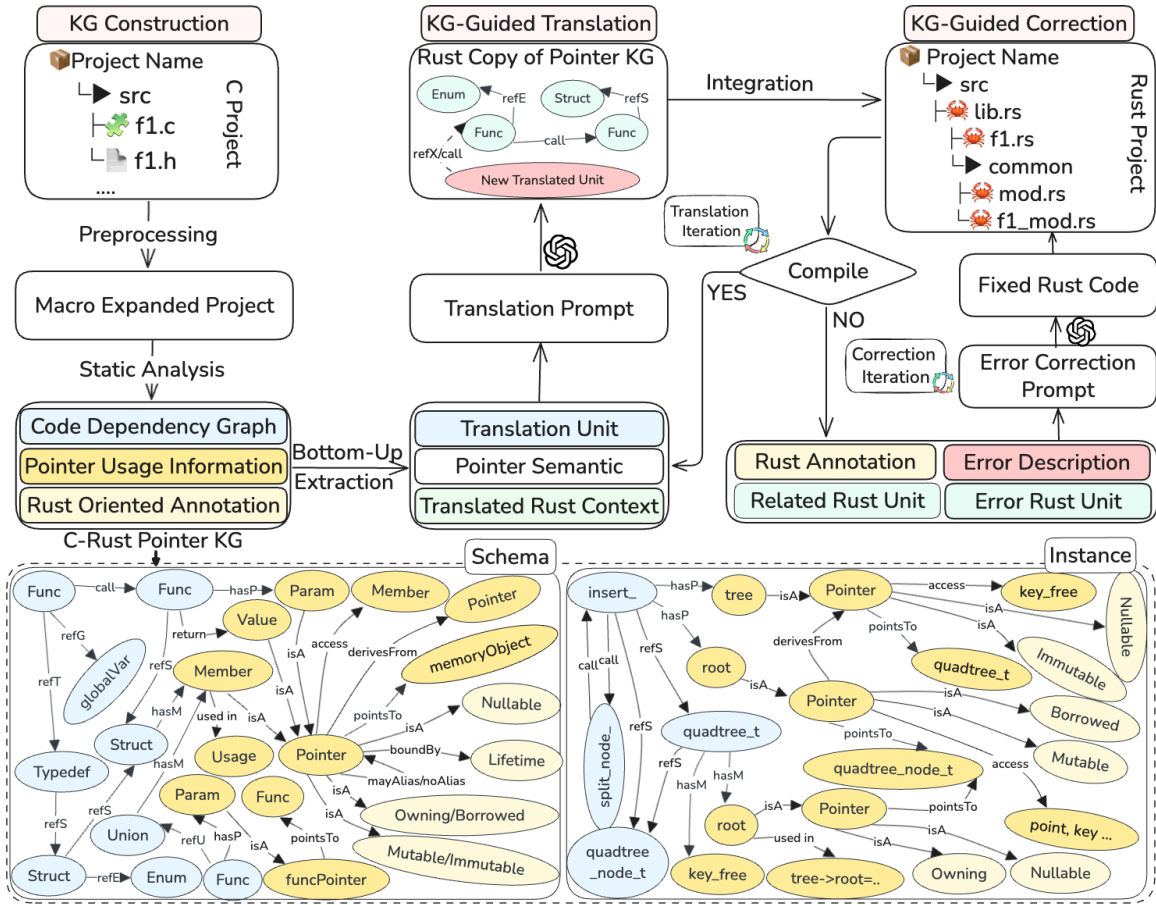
KG Construction

Project Name
src
f1.c
f1.h
....
C Project

Preprocessing

Macro Expanded Project

Static Analysis

Code Dependency Graph
Pointer Usage Information
Rust Oriented Annotation

Bottom-Up Extraction

C-Rust Pointer KG

KG-Guided Translation

Rust Copy of Pointer KG

Enum
refE
Struct
refS
Func
call
Func
refX/call
New Translated Unit

Translation Prompt

Translation Unit
Pointer Semantic
Translated Rust Context

Integration

KG-Guided Correction

Project Name
src
lib.rs
f1.rs
common
mod.rs
f1_mod.rs
Rust Project

Translation Iteration

Compile

YES

NO

Fixed Rust Code

Correction Iteration

Error Correction Prompt

Rust Annotation
Error Description
Related Rust Unit
Error Rust Unit

Schema

Func
call
Func
hasP
Param
Member
Pointer
refG
globalVar
return
Value
access
derivesFrom
refT
refS
Member
isA
memoryObject
hasM
used in
isA
isA
pointsTo
Nullable
Struct
Usage
Pointer
boundBy
Lifetime
Typedef
hasM
mayAlias/noAlias
Param
Func
isA
refS
Owning/Borrowed
Union
refU
hasP
isA
pointsTo
Mutable/Immutable
refS
Struct
refE
Enum
Func
funcPointer

Instance

insert_
hasP
tree
isA
Pointer
access
key_free
hasP
isA
Nullable
call
call
refS
derivesFrom
pointsTo
isA
root
quadtree_t
Immutable
split_node_
isA
Pointer
isA
refS
isA
Borrowed
quadtree_t
pointsTo
Mutable
refS
hasM
quadtree_node_t
access
hasM
root
isA
Pointer
pointsTo
quadtree _node_t
isA
isA
used in
point, key ...
key_free
tree->root=..
Owning
Nullable